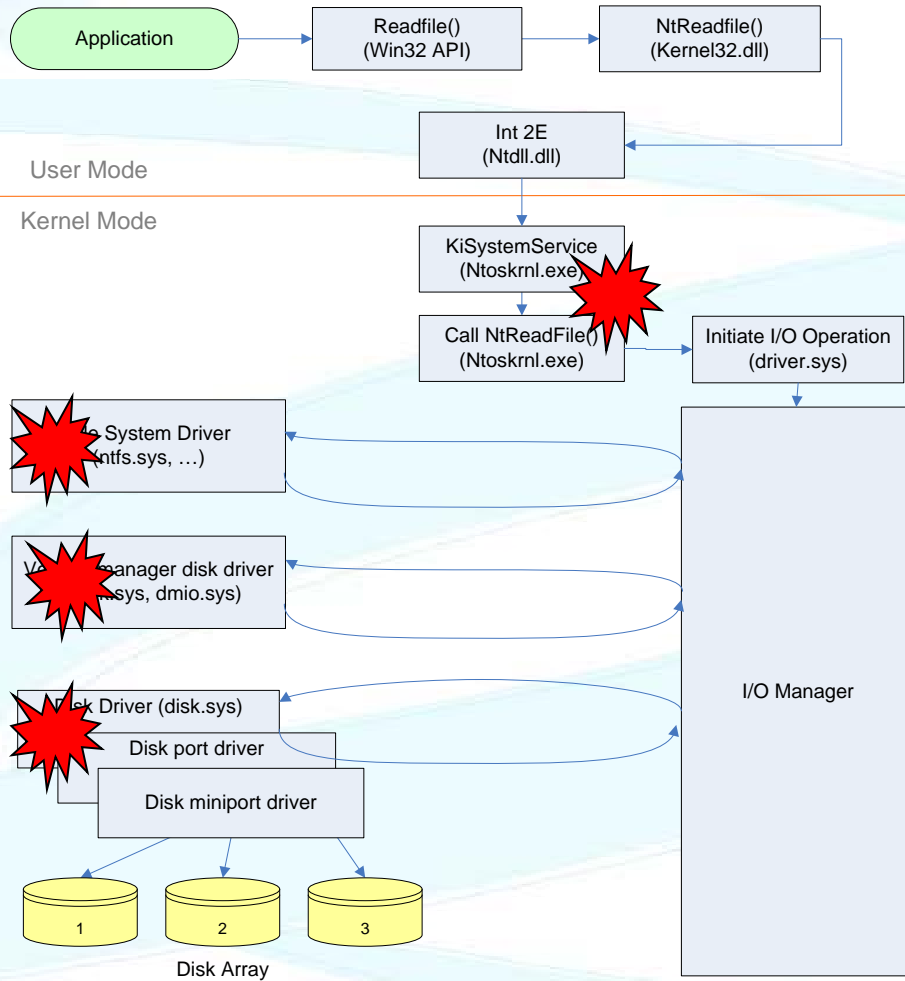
Application

Readfile()
(Win32 API)

NtReadfile()
(Kernel32.dll)

Int 2E
(Ntdll.dll)

User Mode

Kernel Mode

KiSystemService
(Ntoskrnl.exe)

Call NtReadFile()
(Ntoskrnl.exe)

Initiate I/O Operation
(driver.sys)

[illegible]e System Driver
(ntfs.sys, …)

V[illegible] manager disk driver
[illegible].sys, dmio.sys)

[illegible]k Driver (disk.sys)

Disk port driver

Disk miniport driver

I/O Manager

1

2

3

Disk Array